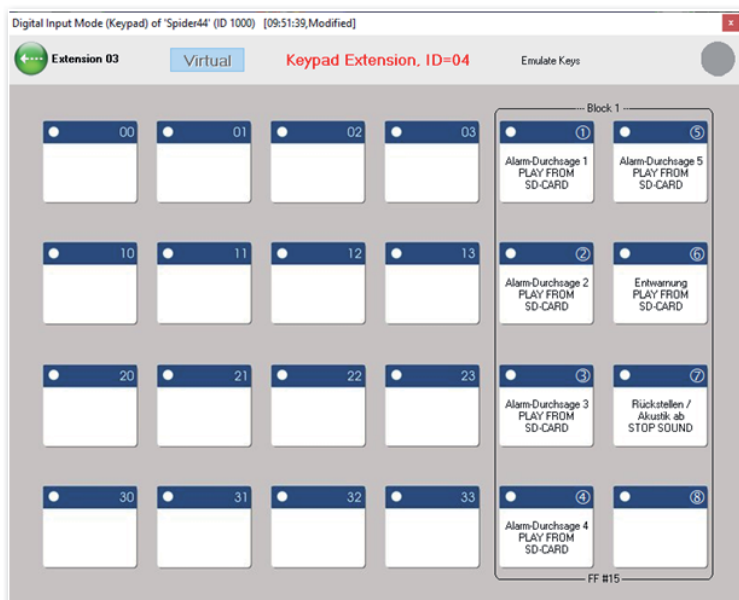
Digital Input Mode (Keypad) of 'Spider44' (ID 1000) [09:51:39,Modified]

x

Extension 03

Virtual

Keypad Extension, ID=04

Emulate Keys

Block 1

00

01

02

03

①
Alarm-Durchsage 1 PLAY FROM SD-CARD

⑤
Alarm-Durchsage 5 PLAY FROM SD-CARD

10

11

12

13

②
Alarm-Durchsage 2 PLAY FROM SD-CARD

⑥
Entwarnung PLAY FROM SD-CARD

20

21

22

23

③
Alarm-Durchsage 3 PLAY FROM SD-CARD

⑦
Rückstellen / Akustik ab STOP SOUND

30

31

32

33

④
Alarm-Durchsage 4 PLAY FROM SD-CARD

⑧

FF #15